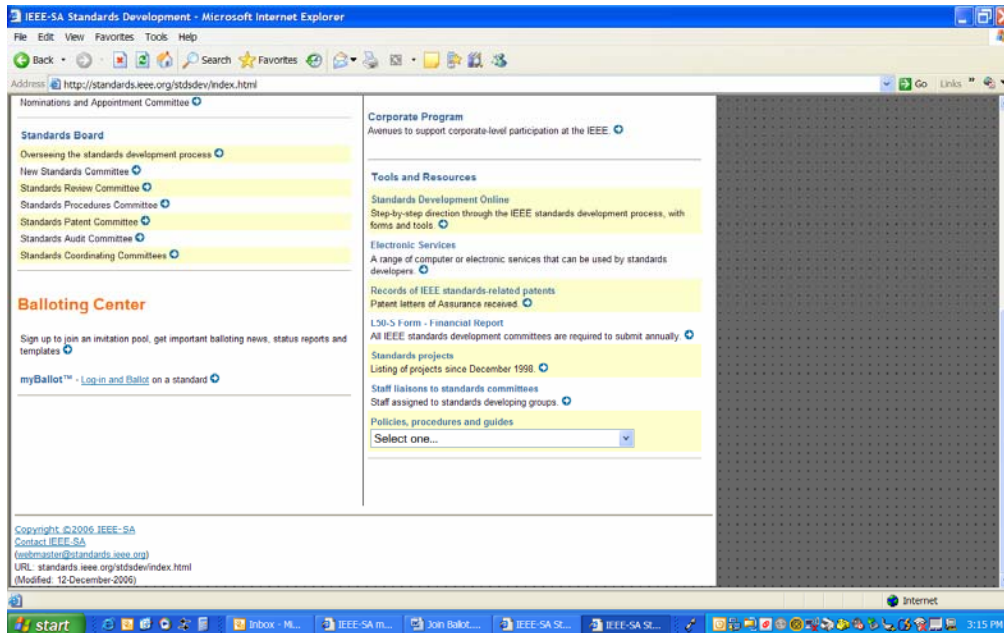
IEEE-SA Standards Development - Microsoft Internet Explorer

File Edit View Favorites Tools Help

Back Search Favorites

Address http://standards.ieee.org/stdsdev/index.html

Go Links

Nominations and Appointment Committee

Standards Board

Overseeing the standards development process

New Standards Committee

Standards Review Committee

Standards Procedures Committee

Standards Patent Committee

Standards Audit Committee

Standards Coordinating Committees

Balloting Center

Sign up to join an invitation pool, get important balloting news, status reports and templates

myBallot™ - Log-in and Ballot on a standard

Corporate Program
Avenues to support corporate-level participation at the IEEE.

Tools and Resources

Standards Development Online
Step-by-step direction through the IEEE standards development process, with forms and tools.

Electronic Services
A range of computer or electronic services that can be used by standards developers.

Records of IEEE standards-related patents
Patent letters of Assurance received.

L50-S Form - Financial Report
All IEEE standards development committees are required to submit annually.

Standards projects
Listing of projects since December 1998.

Staff liaisons to standards committees
Staff assigned to standards developing groups.

Policies, procedures and guides
Select one...

Copyright ©2006 IEEE-SA
Contact IEEE-SA
(webmaster@standards.ieee.org)
URL: standards.ieee.org/stdsdev/index.html
(Modified: 12-December-2006)

Internet

start Inbox - Mi... IEEE-SA m... Join Ballot.... IEEE-SA St... IEEE-SA St... 3:15 PM